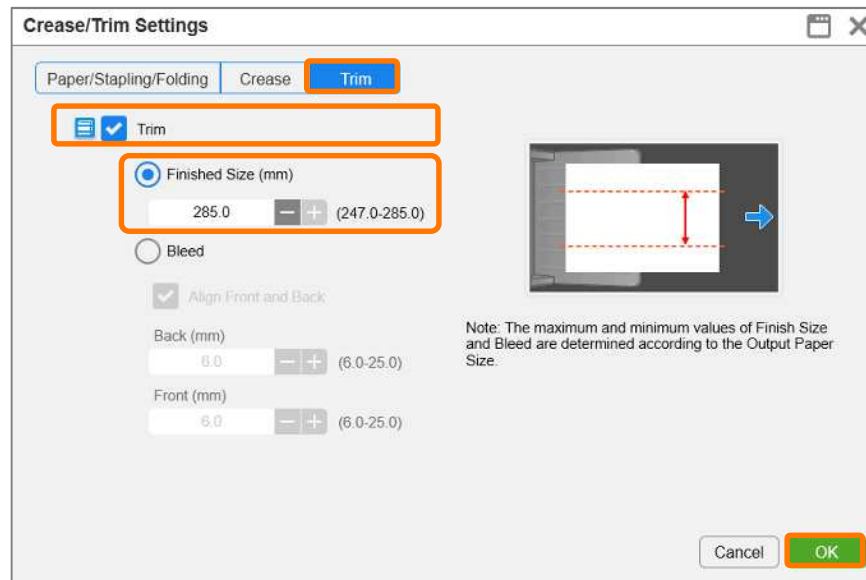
Crease/Trim Settings

Paper/Stapling/Folding
Crease
Trim

Trim

Finished Size (mm)
285.0
(247.0-285.0)

Bleed

Align Front and Back

Back (mm)
6.0
(6.0-25.0)

Front (mm)
6.0
(6.0-25.0)

Note: The maximum and minimum values of Finish Size and Bleed are determined according to the Output Paper Size.

Cancel
OK